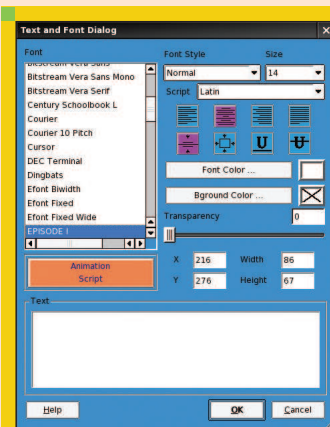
Text and Font Dialog

Font
Bitstream Vera Sans
Bitstream Vera Sans Mono
Bitstream Vera Serif
Century Schoolbook L
Courier
Courier 10 Pitch
Cursor
DEC Terminal
Dingbats
Efont Biwidth
Efont Fixed
Efont Fixed Wide
EPISODE I

Font Style
Normal
Size
14
Script
Latin

Font Color ...
Bground Color ...
Transparency
0

Animation
Script

X 216
Width 86
Y 276
Height 67

Text

Help
OK
Cancel